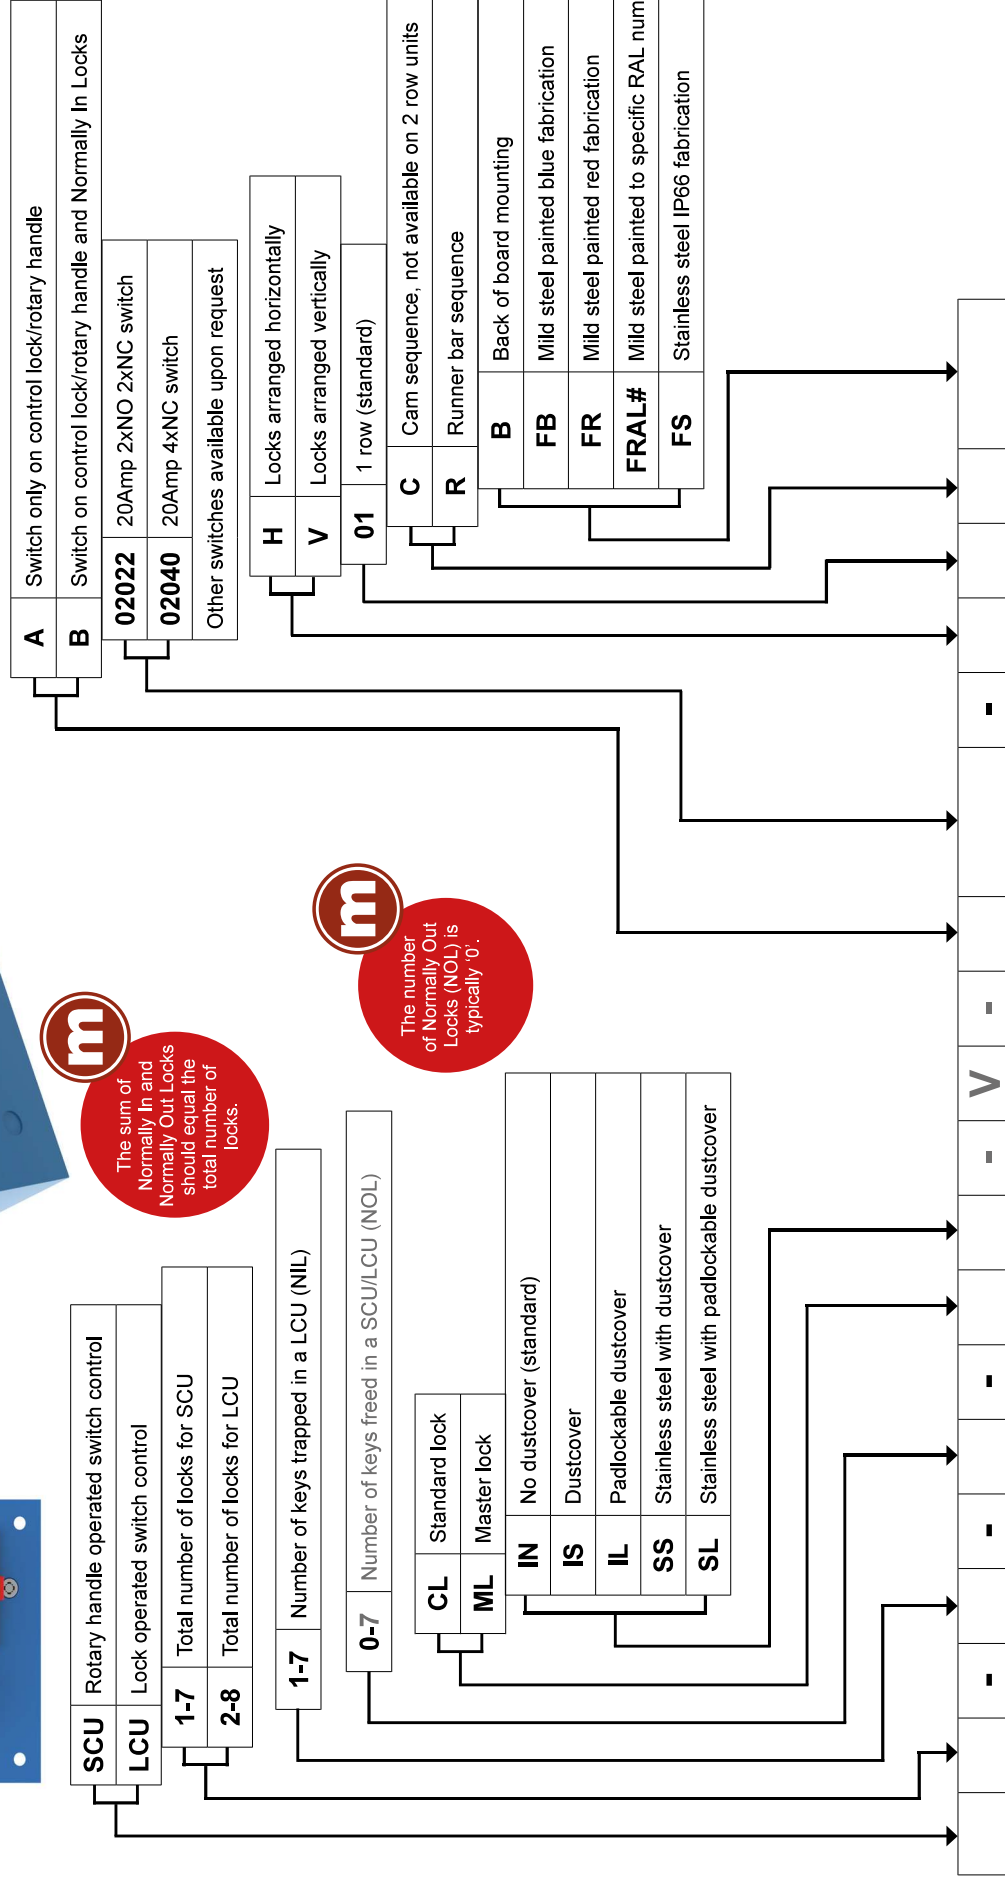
| | |
|---|---|
| A | Switch only on control lock/rotary handle |
| B | Switch on control lock/rotary handle and Normally In Locks |

| | |
|---|---|
| 02022 | 20Amp 2xNO 2xNC switch |
| 02040 | 20Amp 4xNC switch |
| | Other switches available upon request |

| | |
|---|---|
| H | Locks arranged horizontally |
| V | Locks arranged vertically |

| | |
|---|---|
| 01 | 1 row (standard) |

| | |
|---|---|
| C | Cam sequence, not available on 2 row units |
| R | Runner bar sequence |

| | |
|---|---|
| B | Back of board mounting |
| FB | Mild steel painted blue fabrication |
| FR | Mild steel painted red fabrication |
| FRAL# | Mild steel painted to specific RAL num |
| FS | Stainless steel IP66 fabrication |

The number of Normally Out Locks (NOL) is typically '0'.

The sum of Normally In and Normally Out Locks should equal the total number of locks.

| | |
|---|---|
| SCU | Rotary handle operated switch control |
| LCU | Lock operated switch control |

| | |
|---|---|
| 1-7 | Total number of locks for SCU |
| 2-8 | Total number of locks for LCU |

| | |
|---|---|
| 1-7 | Number of keys trapped in a LCU (NIL) |

| | |
|---|---|
| 0-7 | Number of keys freed in a SCU/LCU (NOL) |

| | |
|---|---|
| CL | Standard lock |
| ML | Master lock |

| | |
|---|---|
| IN | No dustcover (standard) |
| IS | Dustcover |
| IL | Padlockable dustcover |
| SS | Stainless steel with dustcover |
| SL | Stainless steel with padlockable dustcover |

- - - - V - - -